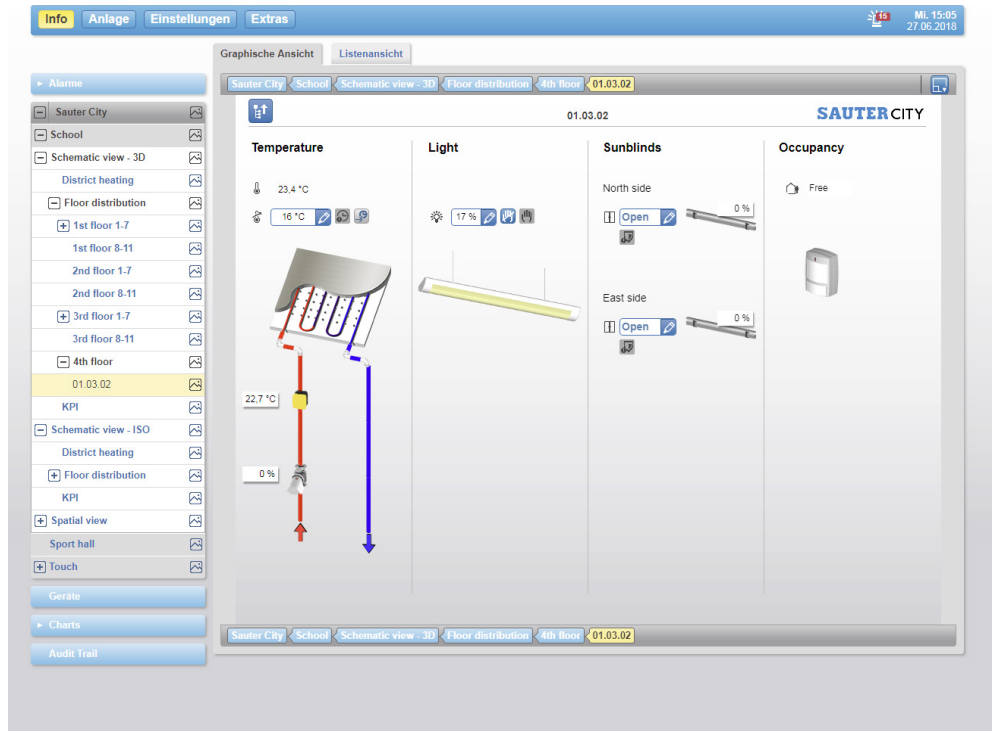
Info Anlage Einstellungen Extras

15

Mi. 15:05
27.06.2018

Graphische Ansicht Listenansicht

Sauter City School Schematic view - 3D Floor distribution 4th floor 01.03.02

Alarme

Sauter City
School
Schematic view - 3D
District heating
Floor distribution
1st floor 1-7
1st floor 8-11
2nd floor 1-7
2nd floor 8-11
3rd floor 1-7
3rd floor 8-11
4th floor
01.03.02
KPI
Schematic view - ISO
District heating
Floor distribution
KPI
Spatial view
Sport hall
Touch

Geräte
Charts
Audit Trail

01.03.02

SAUTER CITY

Temperature

23,4 °C

16 °C

22,7 °C

0 %

Light

17 %

Sunblinds

North side

Open

0 %

East side

Open

0 %

Occupancy

Free

Sauter City School Schematic view - 3D Floor distribution 4th floor 01.03.02